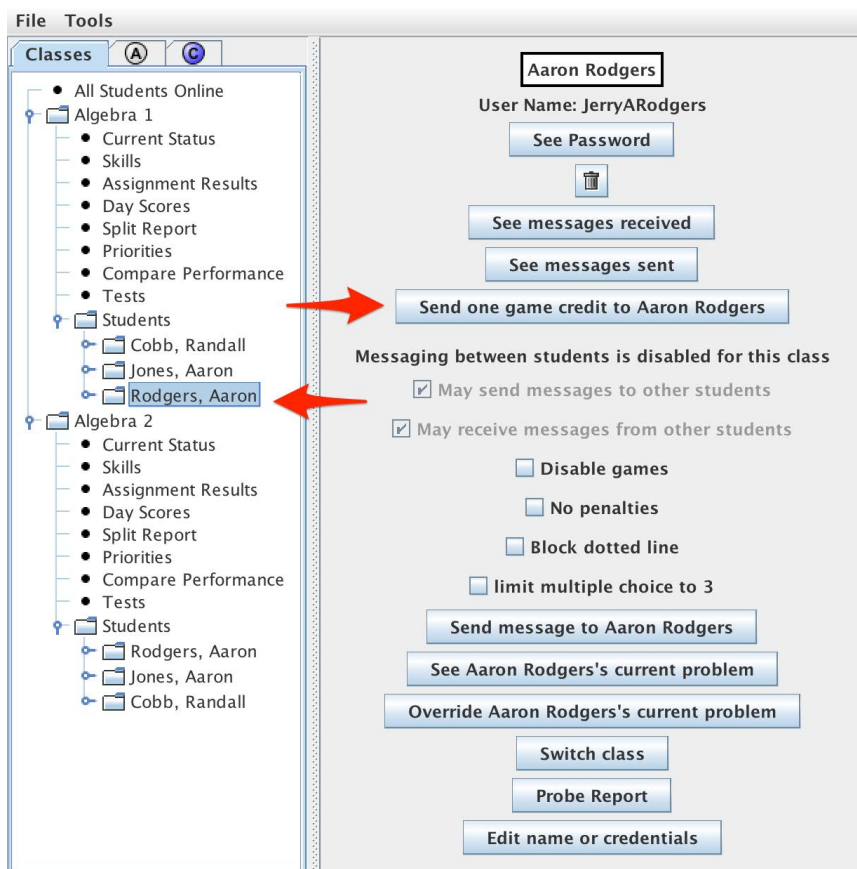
File Tools

Classes A C

All Students Online
Algebra 1
Current Status
Skills
Assignment Results
Day Scores
Split Report
Priorities
Compare Performance
Tests
Students
Cobb, Randall
Jones, Aaron
Rodgers, Aaron
Algebra 2
Current Status
Skills
Assignment Results
Day Scores
Split Report
Priorities
Compare Performance
Tests
Students
Rodgers, Aaron
Jones, Aaron
Cobb, Randall

Aaron Rodgers
User Name: JerryARodgers
See Password
See messages received
See messages sent
Send one game credit to Aaron Rodgers
Messaging between students is disabled for this class
May send messages to other students
May receive messages from other students
Disable games
No penalties
Block dotted line
limit multiple choice to 3
Send message to Aaron Rodgers
See Aaron Rodgers's current problem
Override Aaron Rodgers's current problem
Switch class
Probe Report
Edit name or credentials